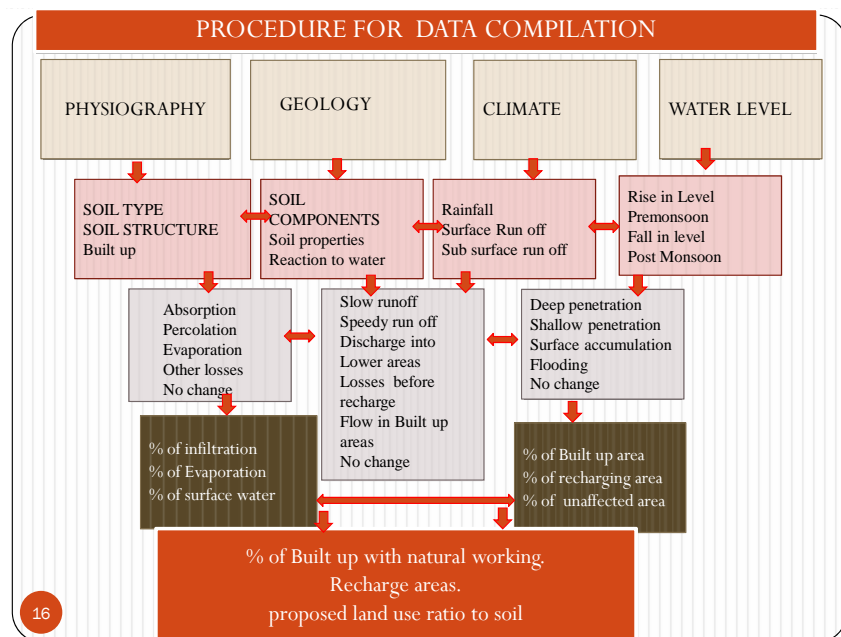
PROCEDURE FOR DATA COMPILATION

PHYSIOGRAPHY

GEOLOGY

CLIMATE

WATER LEVEL

SOIL TYPE
SOIL STRUCTURE
Built up

SOIL COMPONENTS
Soil properties
Reaction to water

Rainfall
Surface Run off
Sub surface run off

Rise in Level
Premonsoon
Fall in level
Post Monsoon

Absorption
Percolation
Evaporation
Other losses
No change

Slow runoff
Speedy run off
Discharge into Lower areas
Losses before recharge
Flow in Built up areas
No change

Deep penetration
Shallow penetration
Surface accumulation
Flooding
No change

% of infiltration
% of Evaporation
% of surface water

% of Built up area
% of recharging area
% of unaffected area

% of Built up with natural working.
Recharge areas.
proposed land use ratio to soil

16